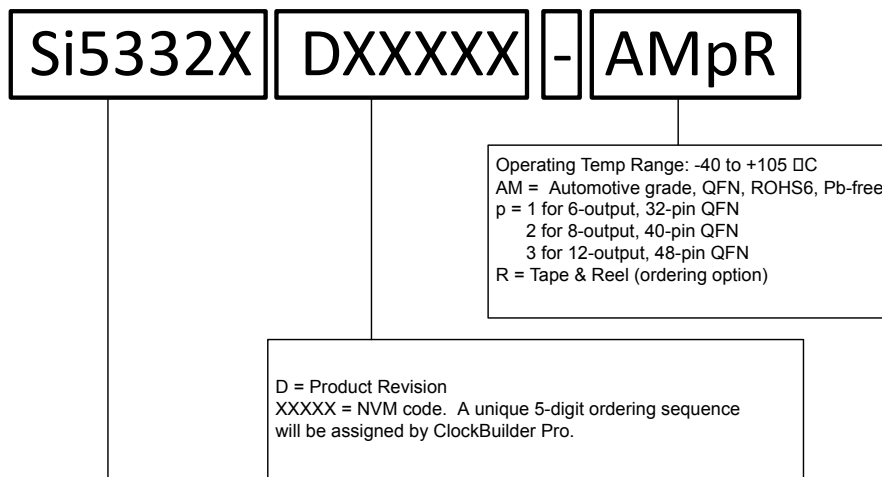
Si5332X DXXXXX - AMpR

Operating Temp Range: -40 to +105 □C
AM = Automotive grade, QFN, ROHS6, Pb-free
p = 1 for 6-output, 32-pin QFN
2 for 8-output, 40-pin QFN
3 for 12-output, 48-pin QFN
R = Tape & Reel (ordering option)

D = Product Revision
XXXXX = NVM code. A unique 5-digit ordering sequence will be assigned by ClockBuilder Pro.